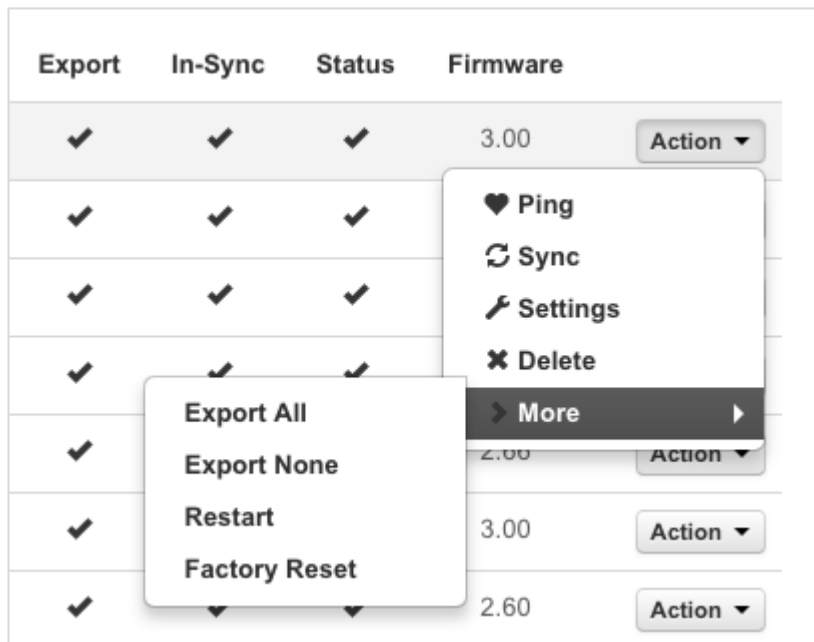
| Export | In-Sync | Status | Firmware | |
|---|---|---|---|---|
| ✔ | ✔ | ✔ | 3.00 | Action ▾ |
| ✔ | ✔ | ✔ | | |
| ✔ | ✔ | ✔ | | |
| ✔ | | | | |
| ✔ | | | 2.60 | Action ▾ |
| ✔ | | | 3.00 | Action ▾ |
| ✔ | | | 2.60 | Action ▾ |

Ping
Sync
Settings
Delete
More

Export All
Export None
Restart
Factory Reset